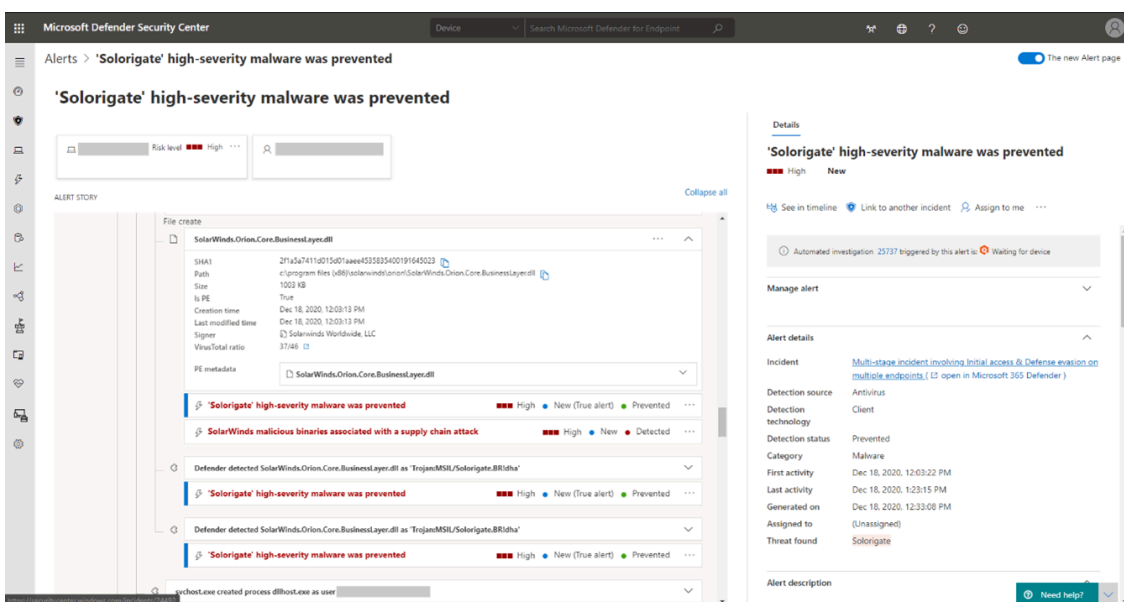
Microsoft Defender Security Center

Device

Search Microsoft Defender for Endpoint

Alerts > 'Solorigate' high-severity malware was prevented

The new Alert page

'Solorigate' high-severity malware was prevented

Risk level High ···

ALERT STORY

Collapse all

File create

SolarWinds.Orion.Core.BusinessLayer.dll ···

| | |
|---|---|
| SHA1 | 2f1a5a7411d015d01aaee4535835400191645023 |
| Path | c:\program files (x86)\solarwinds\orion\SolarWinds.Orion.Core.BusinessLayer.dll |
| Size | 1003 KB |
| Is PE | True |
| Creation time | Dec 18, 2020, 12:03:13 PM |
| Last modified time | Dec 18, 2020, 12:03:13 PM |
| Signer | Solarwinds Worldwide, LLC |
| VirusTotal ratio | 37/46 |

PE metadata

SolarWinds.Orion.Core.BusinessLayer.dll

'Solorigate' high-severity malware was prevented High New (True alert) Prevented ···

SolarWinds malicious binaries associated with a supply chain attack High New Detected ···

Defender detected SolarWinds.Orion.Core.BusinessLayer.dll as 'Trojan:MSIL/Solorigate.BR!dha'

'Solorigate' high-severity malware was prevented High New (True alert) Prevented ···

Defender detected SolarWinds.Orion.Core.BusinessLayer.dll as 'Trojan:MSIL/Solorigate.BR!dha'

'Solorigate' high-severity malware was prevented High New (True alert) Prevented ···

svchost.exe created process dllhost.exe as user

Details

'Solorigate' high-severity malware was prevented

High New

See in timeline Link to another incident Assign to me ···

Automated investigation 25737 triggered by this alert is: Waiting for device

Manage alert

Alert details

| | |
|---|---|
| Incident | Multi-stage incident involving Initial access & Defense evasion on multiple endpoints ( open in Microsoft 365 Defender ) |
| Detection source | Antivirus |
| Detection technology | Client |
| Detection status | Prevented |
| Category | Malware |
| First activity | Dec 18, 2020, 12:03:22 PM |
| Last activity | Dec 18, 2020, 1:23:15 PM |
| Generated on | Dec 18, 2020, 12:33:08 PM |
| Assigned to | (Unassigned) |
| Threat found | Solorigate |

Alert description

Need help?